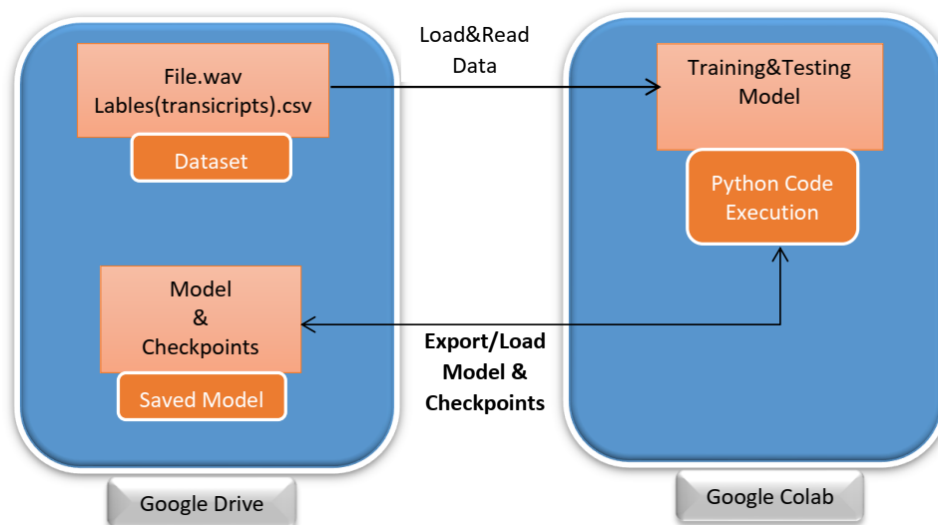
File.wav
Lables(transicripts).csv

Dataset

Load&Read
Data

Training&Testing
Model

Python Code
Execution

Model
&
Checkpoints

Saved Model

Export/Load
Model &
Checkpoints

Google Drive

Google Colab